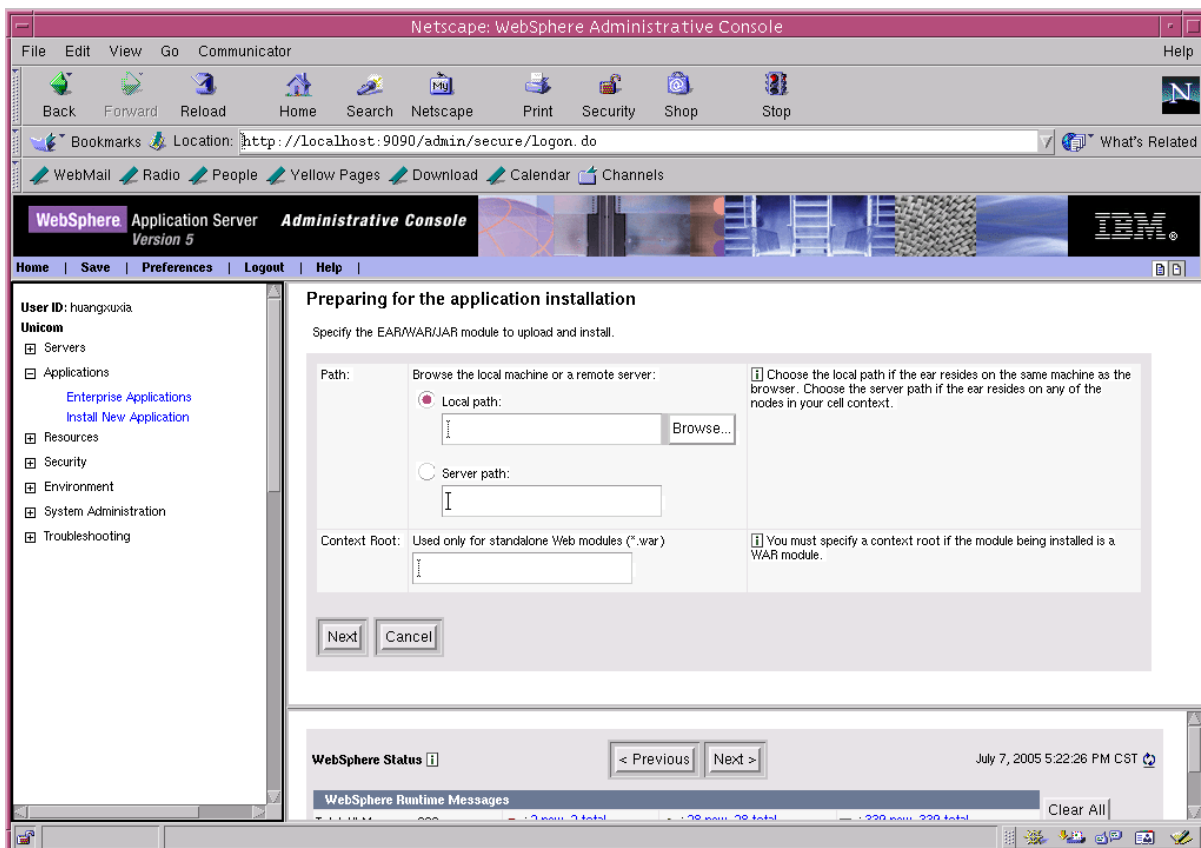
Netscape: WebSphere Administrative Console

File Edit View Go Communicator Help

Back Forward Reload Home Search Netscape Print Security Shop Stop

Bookmarks Location: http://localhost:9090/admin/secure/logon.do What's Related

WebMail Radio People Yellow Pages Download Calendar Channels

WebSphere Application Server Version 5 Administrative Console IBM.

Home | Save | Preferences | Logout | Help |

User ID: huangxuxia
Unicom
Servers
Applications
Enterprise Applications
Install New Application
Resources
Security
Environment
System Administration
Troubleshooting

Preparing for the application installation

Specify the EAR/WAR/JAR module to upload and install.

| | | |
|---|---|---|
| Path: | Browse the local machine or a remote server: Local path: Browse... Server path: | [i] Choose the local path if the ear resides on the same machine as the browser. Choose the server path if the ear resides on any of the nodes in your cell context. |
| Context Root: | Used only for standalone Web modules (*.war) | [i] You must specify a context root if the module being installed is a WAR module. |

Next Cancel

WebSphere Status [i] < Previous Next > July 7, 2005 5:22:26 PM CST

WebSphere Runtime Messages

Clear All

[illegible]